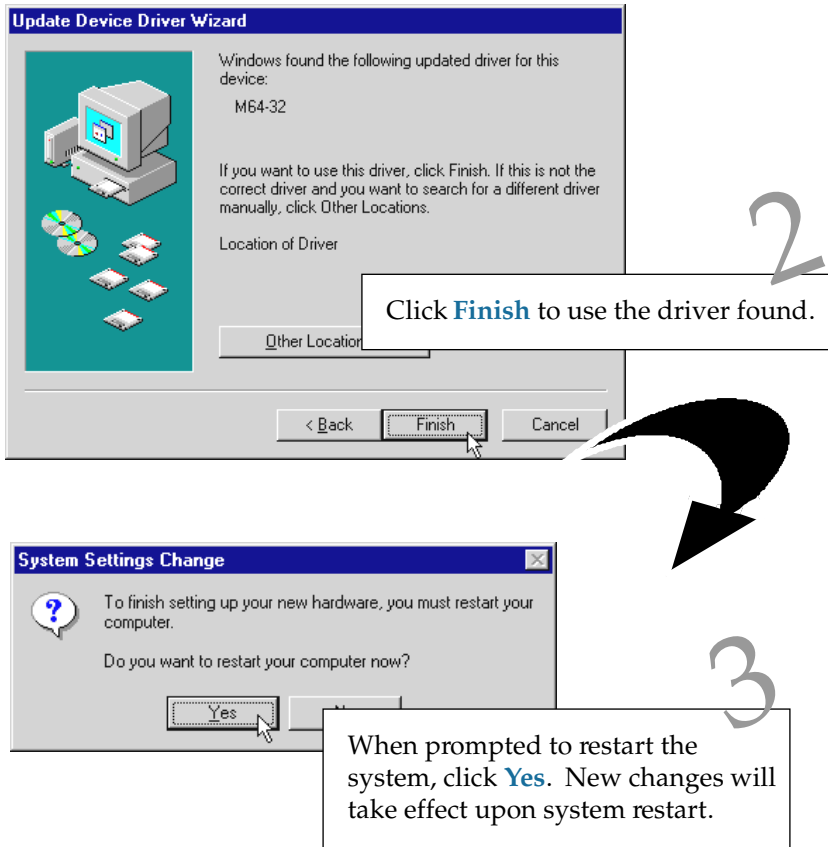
Update Device Driver Wizard

Windows found the following updated driver for this device:

M64-32

If you want to use this driver, click Finish. If this is not the correct driver and you want to search for a different driver manually, click Other Locations.

Location of Driver

Other Location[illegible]

< Back

Finish

Cancel

2

Click **Finish** to use the driver found.

System Settings Change

To finish setting up your new hardware, you must restart your computer.

Do you want to restart your computer now?

Yes

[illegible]

3

When prompted to restart the system, click **Yes**. New changes will take effect upon system restart.